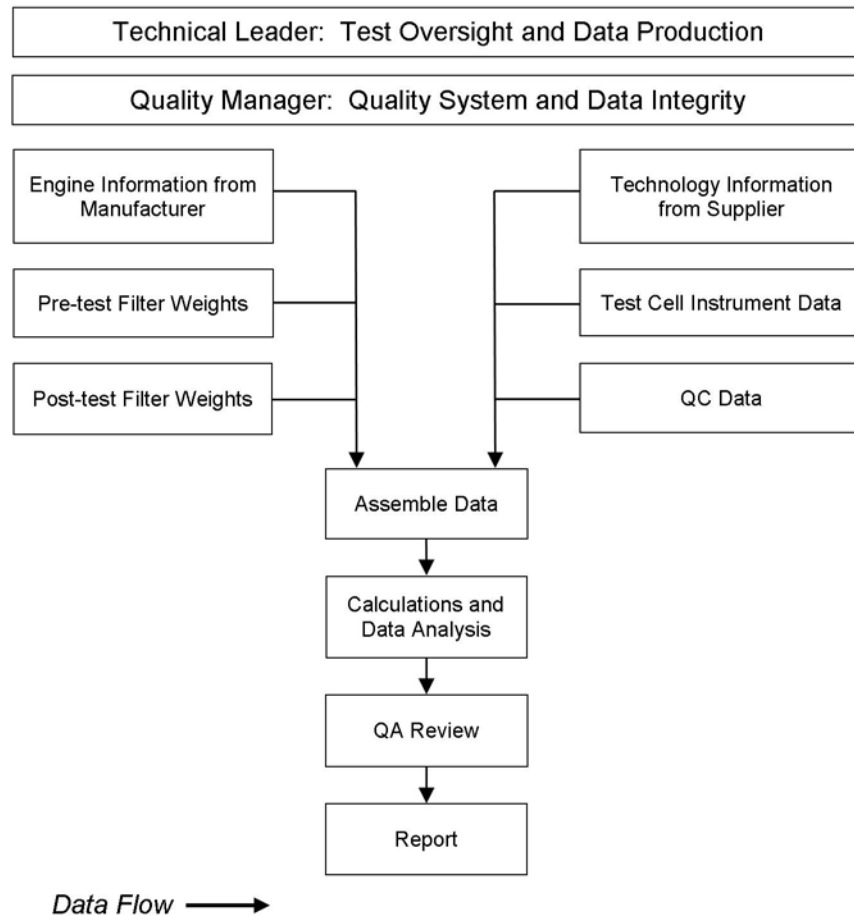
Technical Leader: Test Oversight and Data Production

Quality Manager: Quality System and Data Integrity

Engine Information from Manufacturer

Pre-test Filter Weights

Post-test Filter Weights

Technology Information from Supplier

Test Cell Instrument Data

QC Data

Assemble Data

Calculations and Data Analysis

QA Review

Report

Data Flow